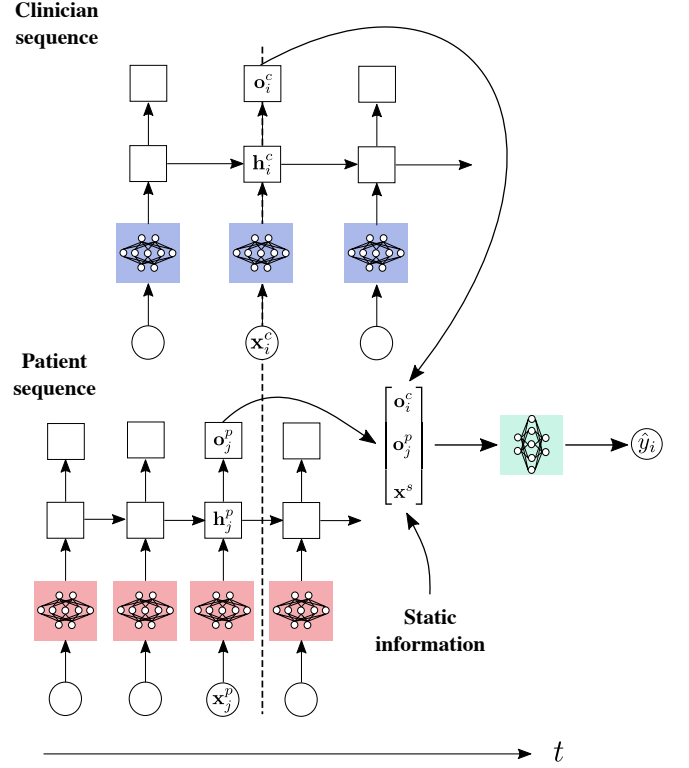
Clinician sequence

$\mathbf{o}_i^c$

$\mathbf{h}_i^c$

$\mathbf{x}_i^c$

Patient sequence

$\mathbf{o}_j^p$

$\mathbf{h}_j^p$

$\mathbf{x}_j^p$

$\begin{bmatrix} \mathbf{o}_i^c \\ \mathbf{o}_j^p \\ \mathbf{x}^s \end{bmatrix}$

$\hat{y}_i$

Static information

$t$